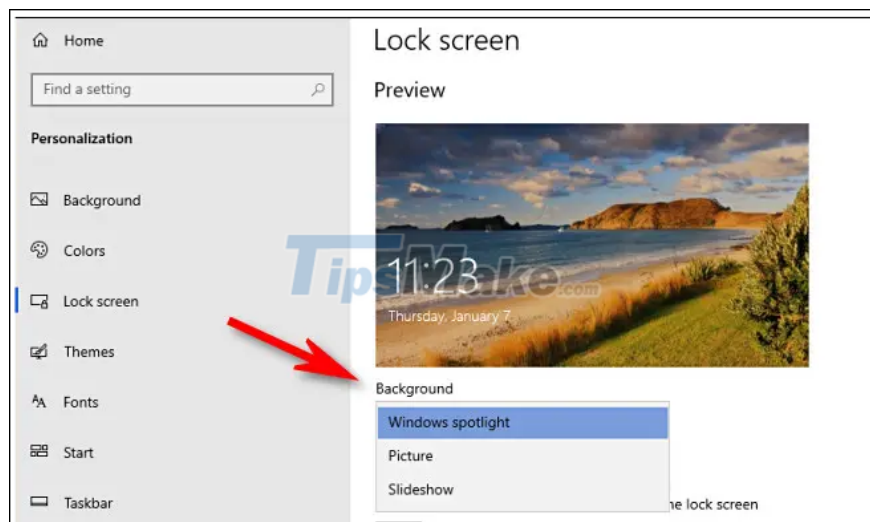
Home

Find a setting

Personalization

Background

Colors

Lock screen

Themes

Fonts

Start

Taskbar

Lock screen

Preview

11:23

Thursday, January 7

TipsMake.com

Background

Windows spotlight

Picture

Slideshow

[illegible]e lock screen